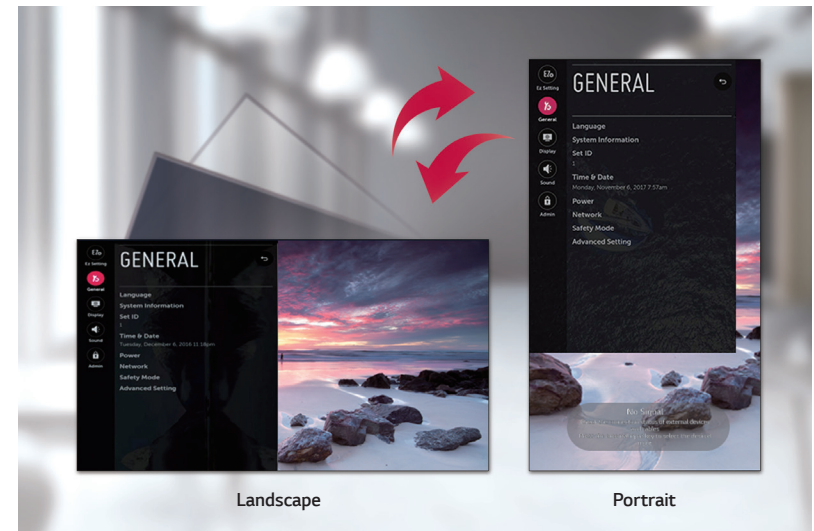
Ez Setting
General
Display
Sound
Admin
GENERAL
Language
System Information
Set ID
1
Time & Date
Tuesday, December 6, 2016 11:18pm
Power
Network
Safety Mode
Advanced Setting

Ez Setting
General
Display
Sound
Admin
GENERAL
Language
System Information
Set ID
1
Time & Date
Monday, November 6, 2017 7:57am
Power
Network
Safety Mode
Advanced Setting

No Signal
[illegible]

Landscape

Portrait